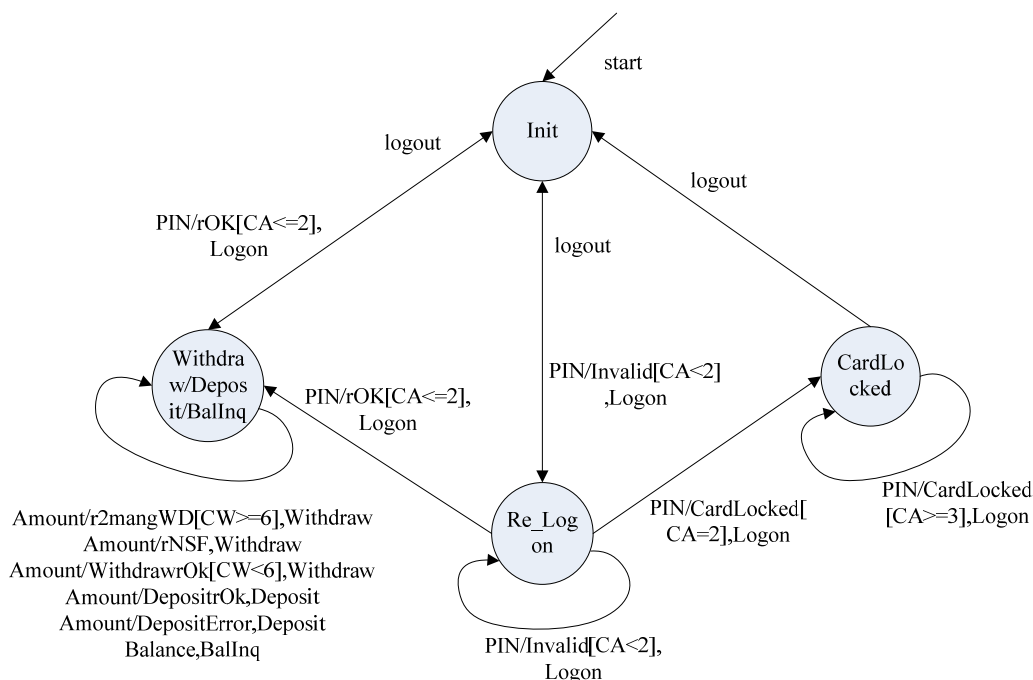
start

Init

logout

logout

logout

PIN/rOK[CA<=2], Logon

Withdraw/Deposit/BalInq

PIN/rOK[CA<=2], Logon

PIN/Invalid[CA<2] ,Logon

CardLocked

Re_Logon

PIN/CardLocked[ CA=2],Logon

PIN/CardLocked [CA>=3],Logon

Amount/r2mangWD[CW>=6],Withdraw
Amount/rNSF,Withdraw
Amount/WithdrawrOk[CW<6],Withdraw
Amount/DepositrOk,Deposit
Amount/DepositError,Deposit
Balance,BalInq

PIN/Invalid[CA<2], Logon